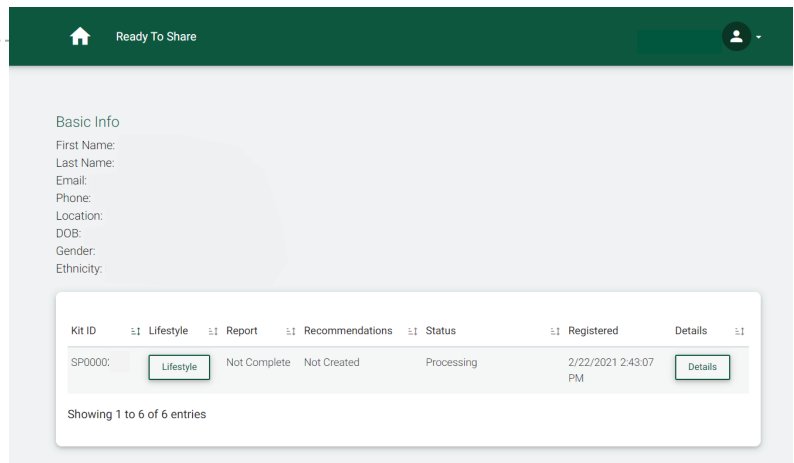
Ready To Share

Basic Info
First Name:
Last Name:
Email:
Phone:
Location:
DOB:
Gender:
Ethnicity:

| Kit ID | Lifestyle | Report | Recommendations | Status | Registered | Details |
|---|---|---|---|---|---|---|
| SP0000 | Lifestyle | Not Complete | Not Created | Processing | 2/22/2021 2:43:07 PM | Details |

Showing 1 to 6 of 6 entries